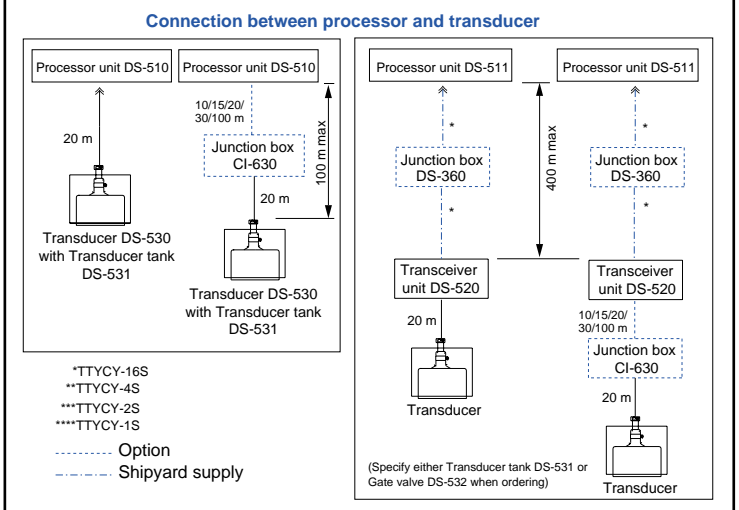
Connection between processor and transducer

Processor unit DS-510

20 m

Transducer DS-530 with Transducer tank DS-531

Processor unit DS-510

10/15/20/30/100 m

Junction box CI-630

20 m

100 m max

Transducer DS-530 with Transducer tank DS-531

*TTYCY-16S
**TTYCY-4S
***TTYCY-2S
****TTYCY-1S

Option
Shipyard supply

Processor unit DS-511

*

Junction box DS-360

*

400 m max

Transceiver unit DS-520

20 m

Transducer

Processor unit DS-511

*

Junction box DS-360

*

Transceiver unit DS-520

10/15/20/30/100 m

Junction box CI-630

20 m

Transducer

(Specify either Transducer tank DS-531 or Gate valve DS-532 when ordering)